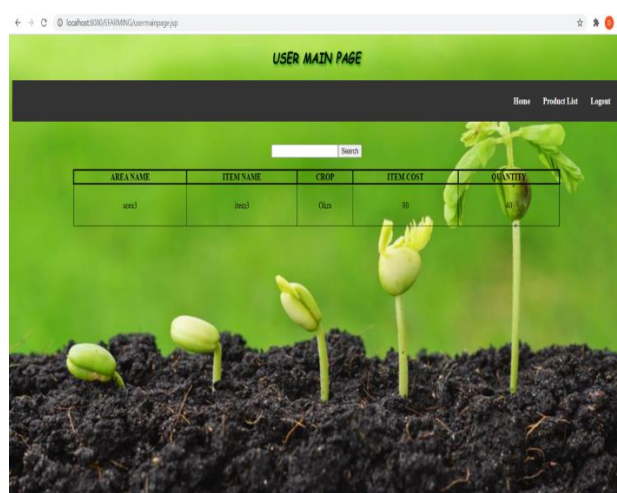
localhost:8080/EFARMING/usermainpage.jsp

USER MAIN PAGE

Home Product List Logout

Search

| AREA NAME | ITEM NAME | CROP | ITEM COST | QUANTITY |
|---|---|---|---|---|
| area3 | item3 | Okra | 80 | 40 |